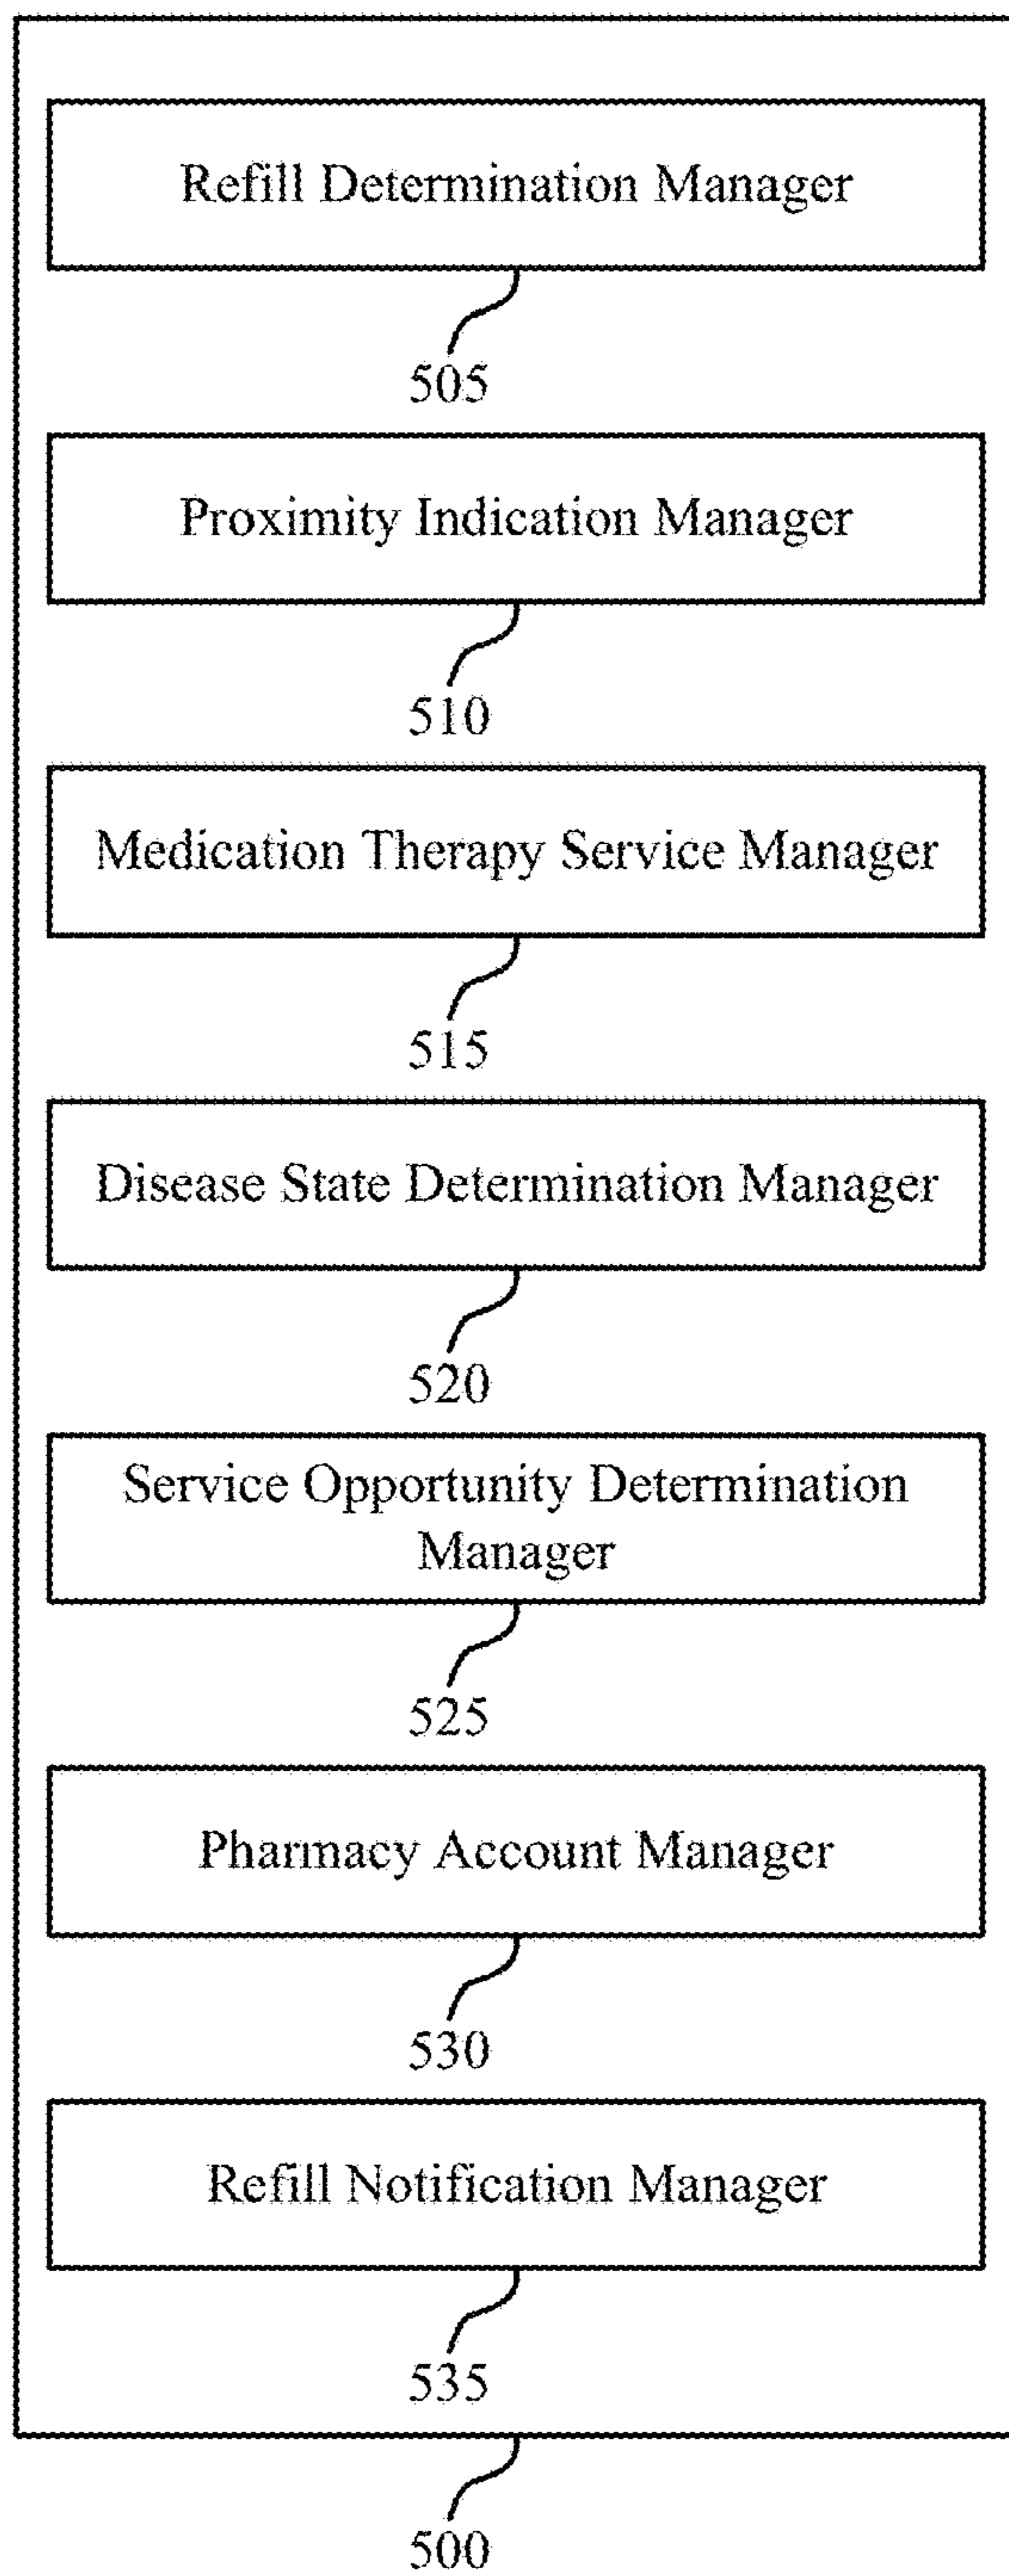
Refill Determination Manager

505

Proximity Indication Manager

510

Medication Therapy Service Manager

515

Disease State Determination Manager

520

Service Opportunity Determination Manager

525

Pharmacy Account Manager

530

Refill Notification Manager

535

500